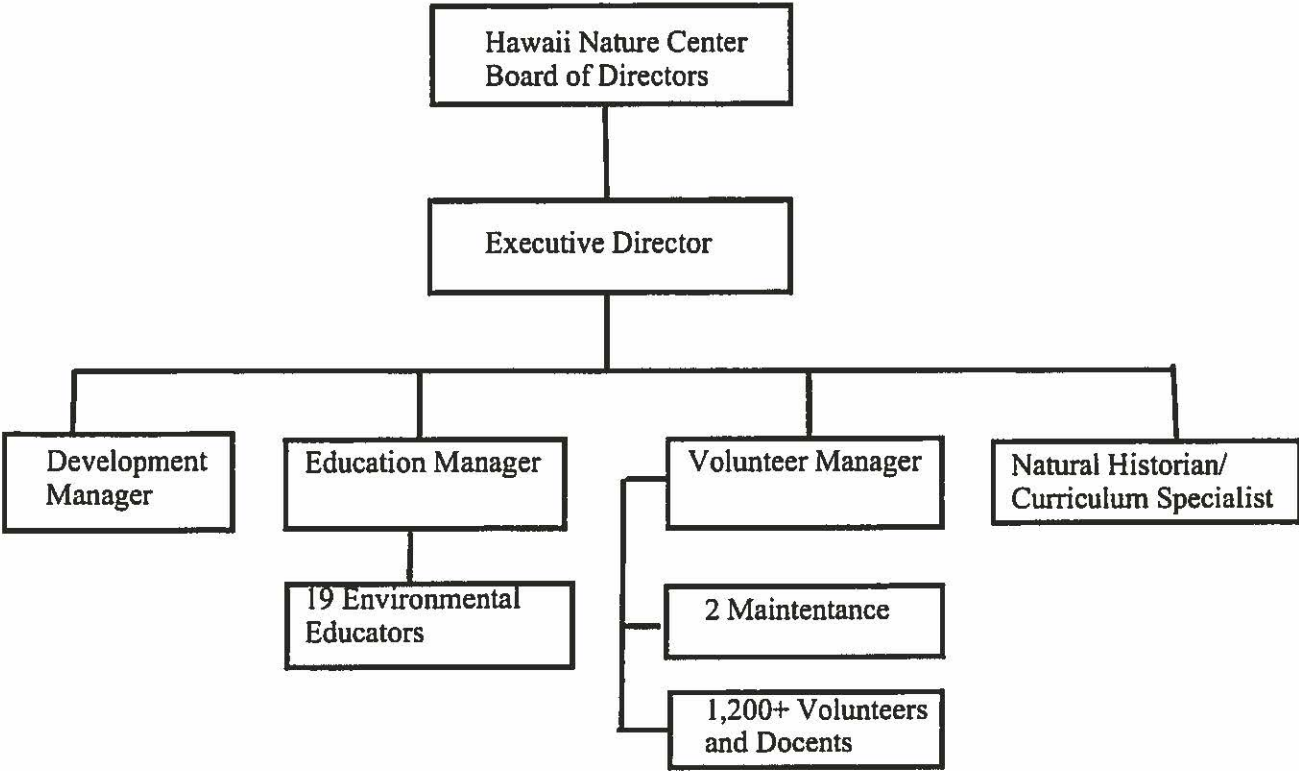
Hawaii Nature Center
Board of Directors

Executive Director

Development Manager

Education Manager

19 Environmental Educators

Volunteer Manager

2 Maintentance

1,200+ Volunteers and Docents

Natural Historian/ Curriculum Specialist